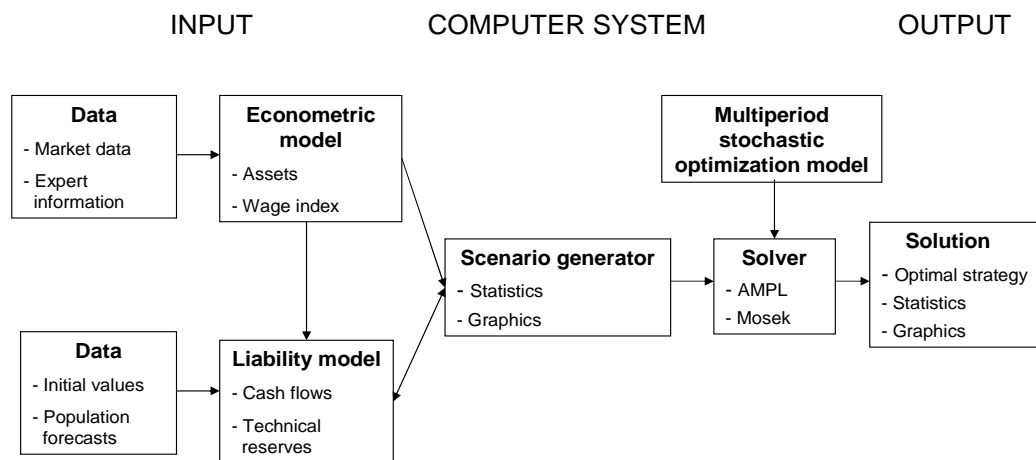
INPUT

COMPUTER SYSTEM

OUTPUT

Data
- Market data
- Expert information

Econometric model
- Assets
- Wage index

Multiperiod stochastic optimization model

Scenario generator
- Statistics
- Graphics

Solver
- AMPL
- Mosek

Solution
- Optimal strategy
- Statistics
- Graphics

Data
- Initial values
- Population forecasts

Liability model
- Cash flows
- Technical reserves